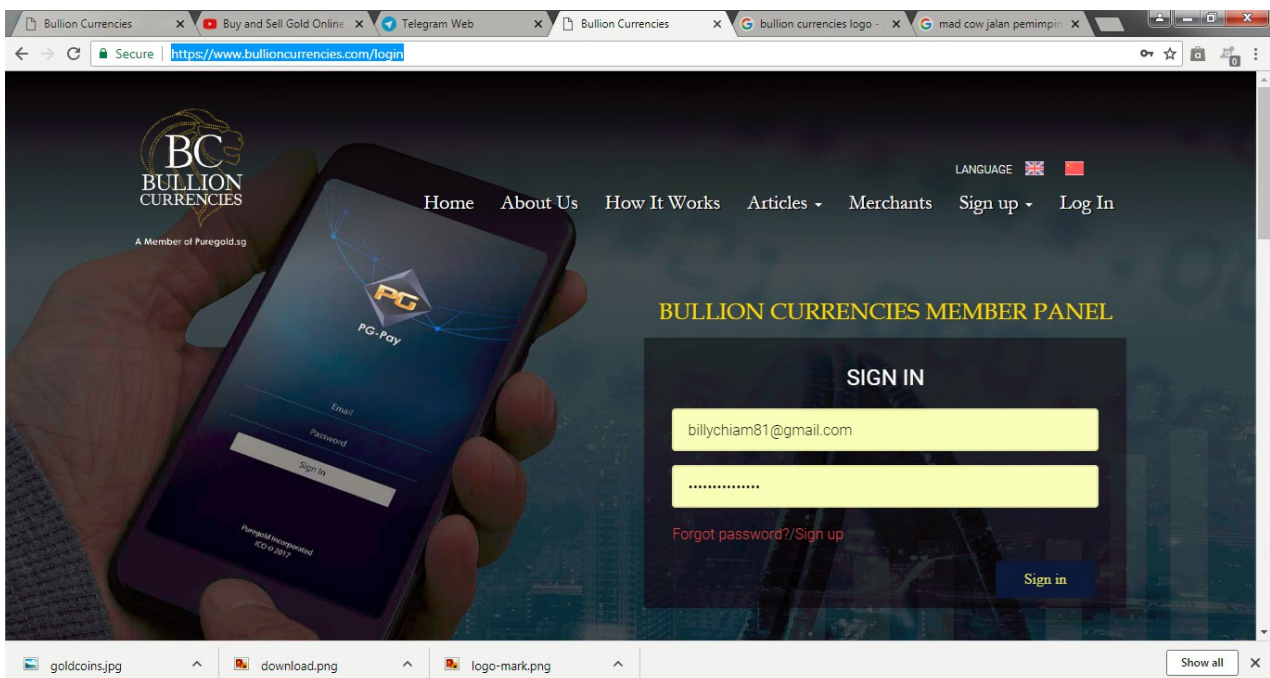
Bullion Currencies
Buy and Sell Gold Online
Telegram Web
Bullion Currencies
bullion currencies logo -
mad cow jalan pemimpin

Secure | https://www.bullioncurrencies.com/login

BC
BULLION
CURRENCIES
A Member of Puregold.sg

LANGUAGE

Home About Us How It Works Articles Merchants Sign up Log In

PG
PG-Pay
Email
Password
Sign In
Puregold Incorporated
ICO © 2017

BULLION CURRENCIES MEMBER PANEL

SIGN IN

billychiam81@gmail.com

...............

Forgot password?/Sign up

Sign in

goldcoins.jpg
download.png
logo-mark.png
Show all